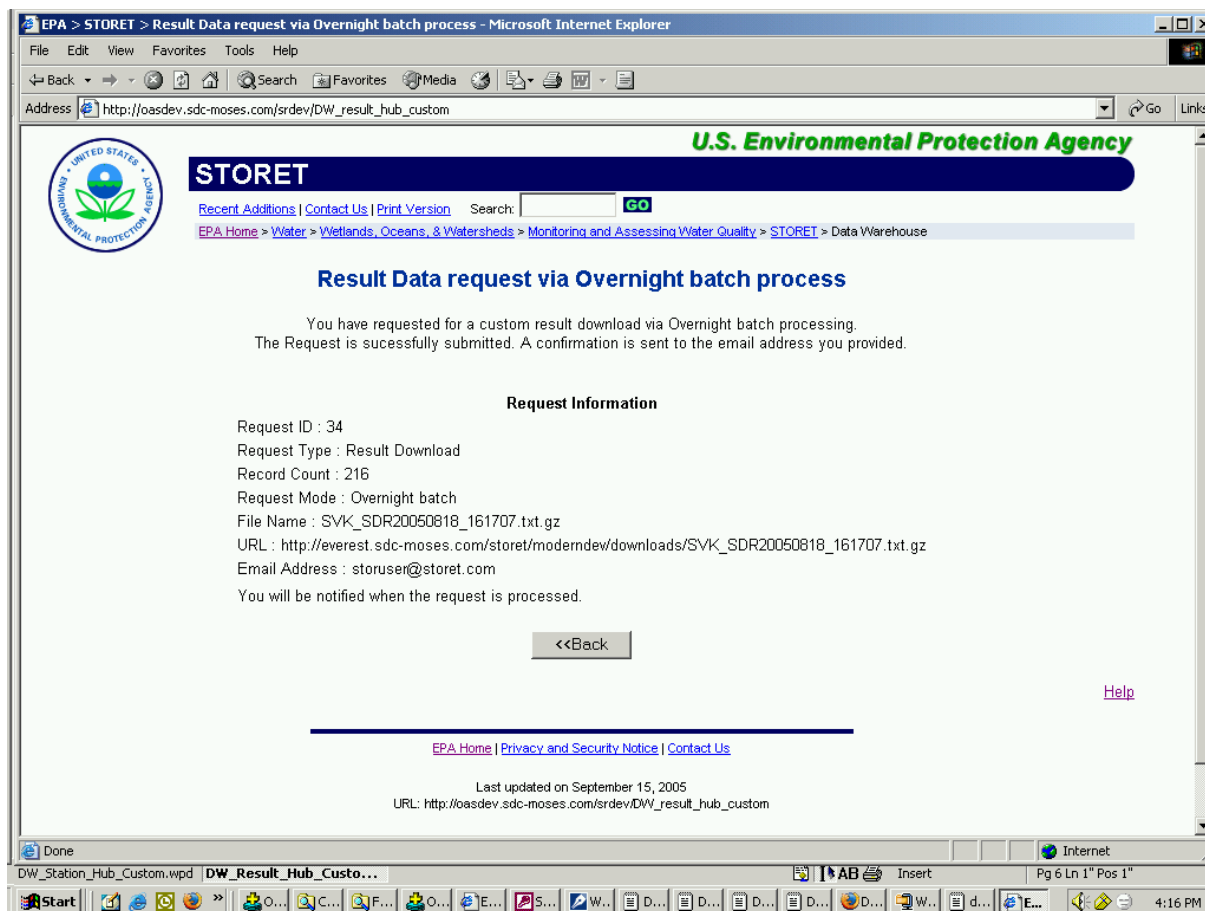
EPA > STORET > Result Data request via Overnight batch process - Microsoft Internet Explorer

File Edit View Favorites Tools Help

Back Search Favorites Media

Address http://oasdev.sdc-moses.com/srdev/DW_result_hub_custom Go Links

U.S. Environmental Protection Agency

UNITED STATES ENVIRONMENTAL PROTECTION AGENCY

STORET

Recent Additions | Contact Us | Print Version Search: GO

EPA Home > Water > Wetlands, Oceans, & Watersheds > Monitoring and Assessing Water Quality > STORET > Data Warehouse

Result Data request via Overnight batch process

You have requested for a custom result download via Overnight batch processing. The Request is sucessfully submitted. A confirmation is sent to the email address you provided.

Request Information

Request ID : 34
Request Type : Result Download
Record Count : 216
Request Mode : Overnight batch
File Name : SVK_SDR20050818_161707.txt.gz
URL : http://everest.sdc-moses.com/storet/moderndev/downloads/SVK_SDR20050818_161707.txt.gz
Email Address : storuser@storet.com
You will be notified when the request is processed.

<<Back

Help

EPA Home | Privacy and Security Notice | Contact Us

Last updated on September 15, 2005
URL: http://oasdev.sdc-moses.com/srdev/DW_result_hub_custom

Done Internet

DW_Station_Hub_Custom.wpd DW_Result_Hub_Custo... AB Insert Pg 6 Ln 1" Pos 1"

Start O... C... F... O... E... S... W... D... D... D... D... D... W... d... E... 4:16 PM